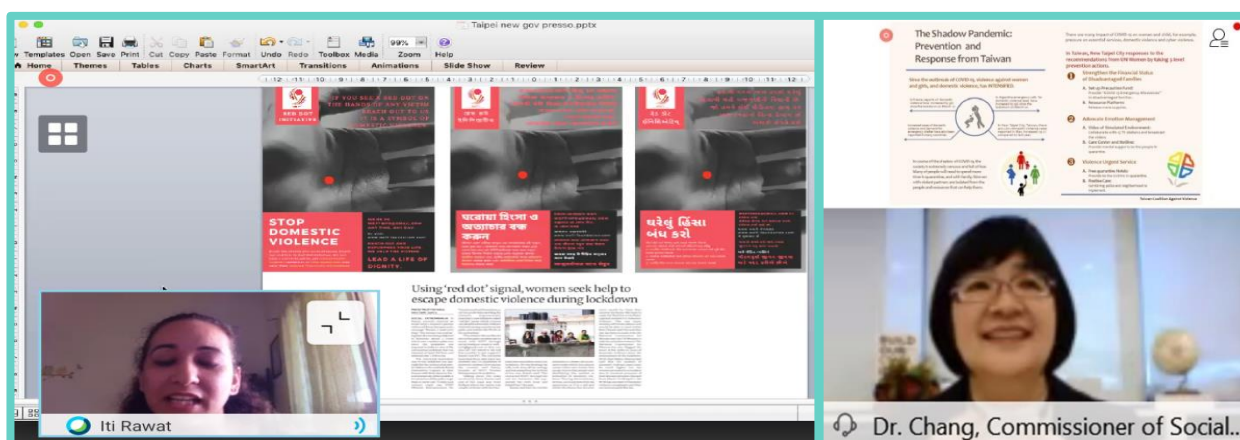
Taipei new gov presso.pptx

Templates Open Save Print Cut Copy Paste Format Undo Redo Toolbox Media Zoom Help

Home Themes Tables Charts SmartArt Transitions Animations Slide Show Review

99%

RED DOT INITIATIVE

STOP DOMESTIC VIOLENCE

LEAD A LIFE OF DIGNITY.

ঘরোয়া হিংসা ও অত্যাচার বন্ধ করুন

ઘરેલું હિંસા બંધ કરો

Using 'red dot' signal, women seek help to escape domestic violence during lockdown

Iti Rawat

The Shadow Pandemic: Prevention and Response from Taiwan

Since the outbreak of COVID-19, violence against women and girls, and domestic violence, has INTENSIFIED.

In Taiwan, New Taipei City responses to the recommendations from UN Women by taking 3-level prevention actions.

1 Strengthen the Financial Status of Disadvantaged Families

2 Advocate Emotion Management

3 Violence Urgent Service

Dr. Chang, Commissioner of Social..